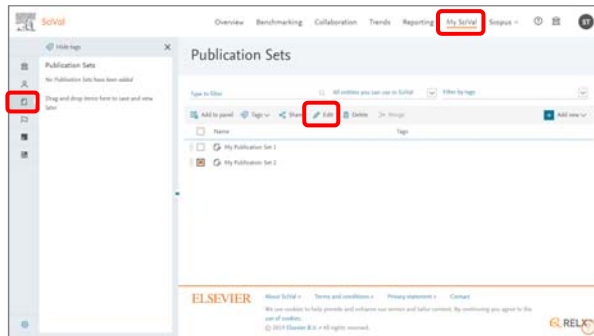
SciVal

Overview Benchmarking Collaboration Trends Reporting My SciVal Scopus

ST

Hide tags

Publication Sets

No Publication Sets have been added

Drag and drop items here to save and view later.

Publication Sets

Type to filter

All entities you can use in SciVal

Filter by tags

Add to panel Tags Share Edit Delete Merge

Add new

Name

Tags

My Publication Set 1

My Publication Set 2

ELSEVIER

About SciVal Terms and conditions Privacy statement Contact

We use cookies to help provide and enhance our service and tailor content. By continuing you agree to the use of cookies.

© 2019 Elsevier B.V. All rights reserved.

RELX